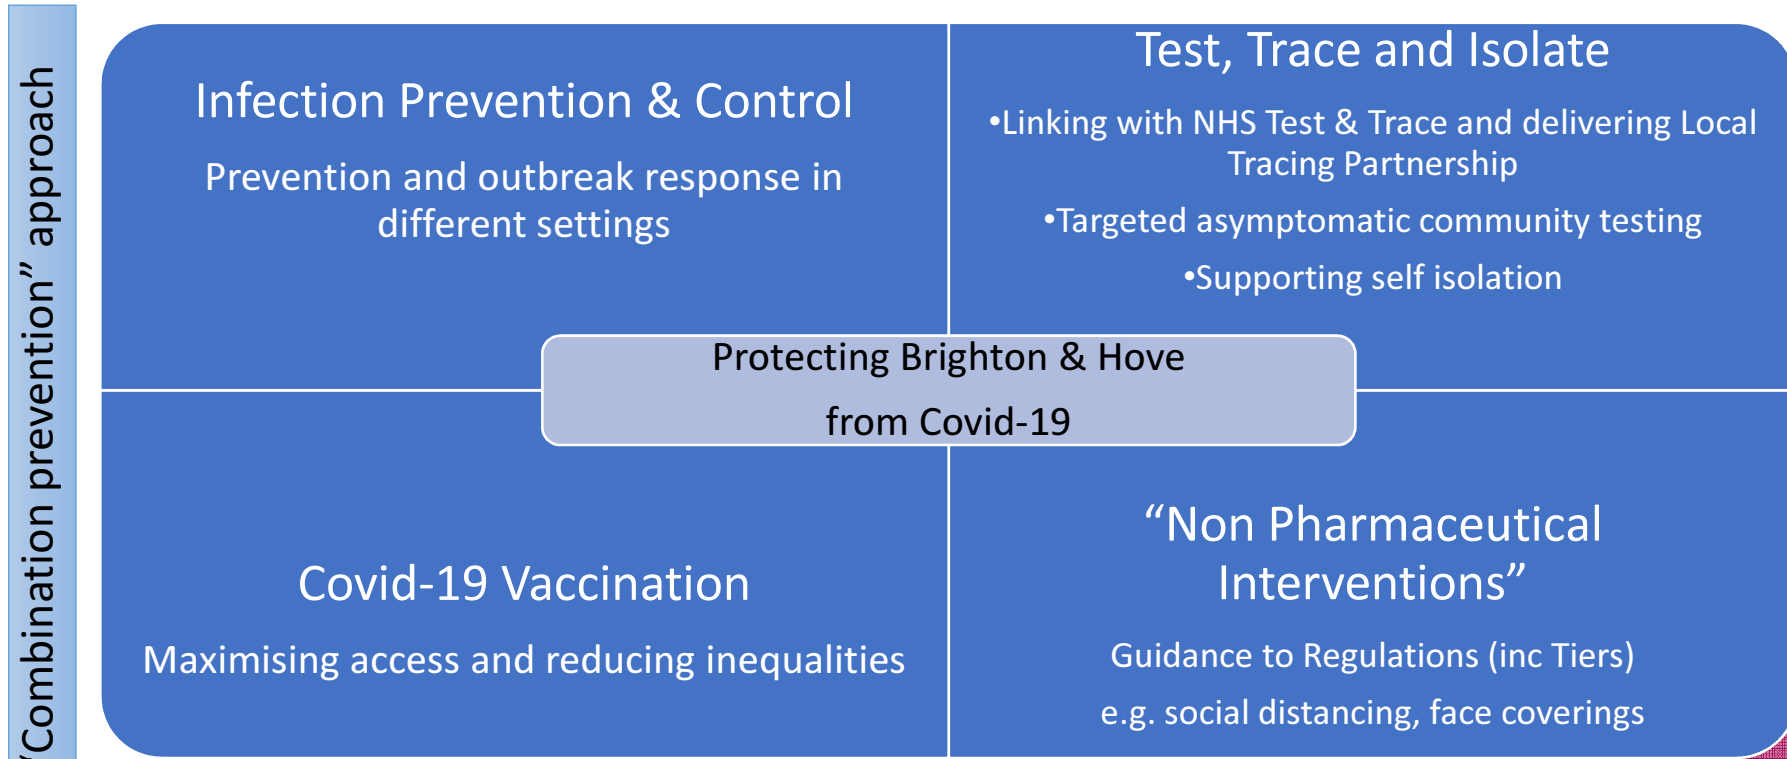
"Combination prevention" approach

Infection Prevention & Control

Prevention and outbreak response in different settings

Test, Trace and Isolate

•Linking with NHS Test & Trace and delivering Local Tracing Partnership

•Targeted asymptomatic community testing

•Supporting self isolation

Protecting Brighton & Hove

from Covid-19

Covid-19 Vaccination

Maximising access and reducing inequalities

"Non Pharmaceutical Interventions"

Guidance to Regulations (inc Tiers)

e.g. social distancing, face coverings